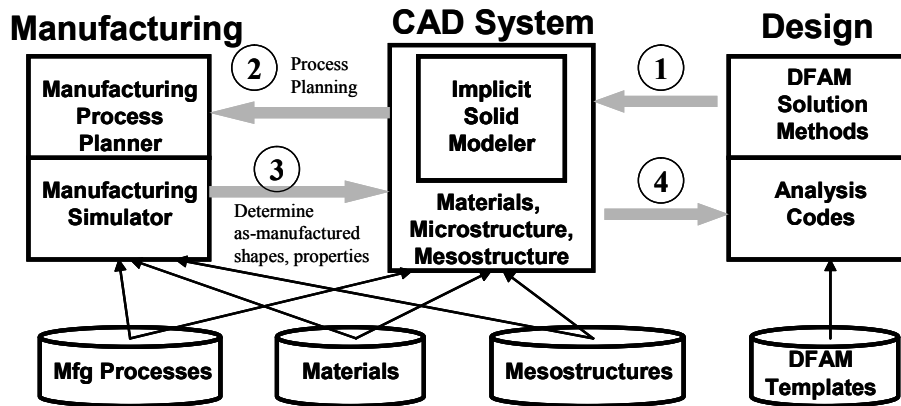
Manufacturing

CAD System

Design

2 Process Planning

1

Manufacturing Process Planner

Implicit Solid Modeler

DFAM Solution Methods

Manufacturing Simulator

3

Determine as-manufactured shapes, properties

Materials, Microstructure, Mesostructure

4

Analysis Codes

Mfg Processes

Materials

Mesostructures

DFAM Templates